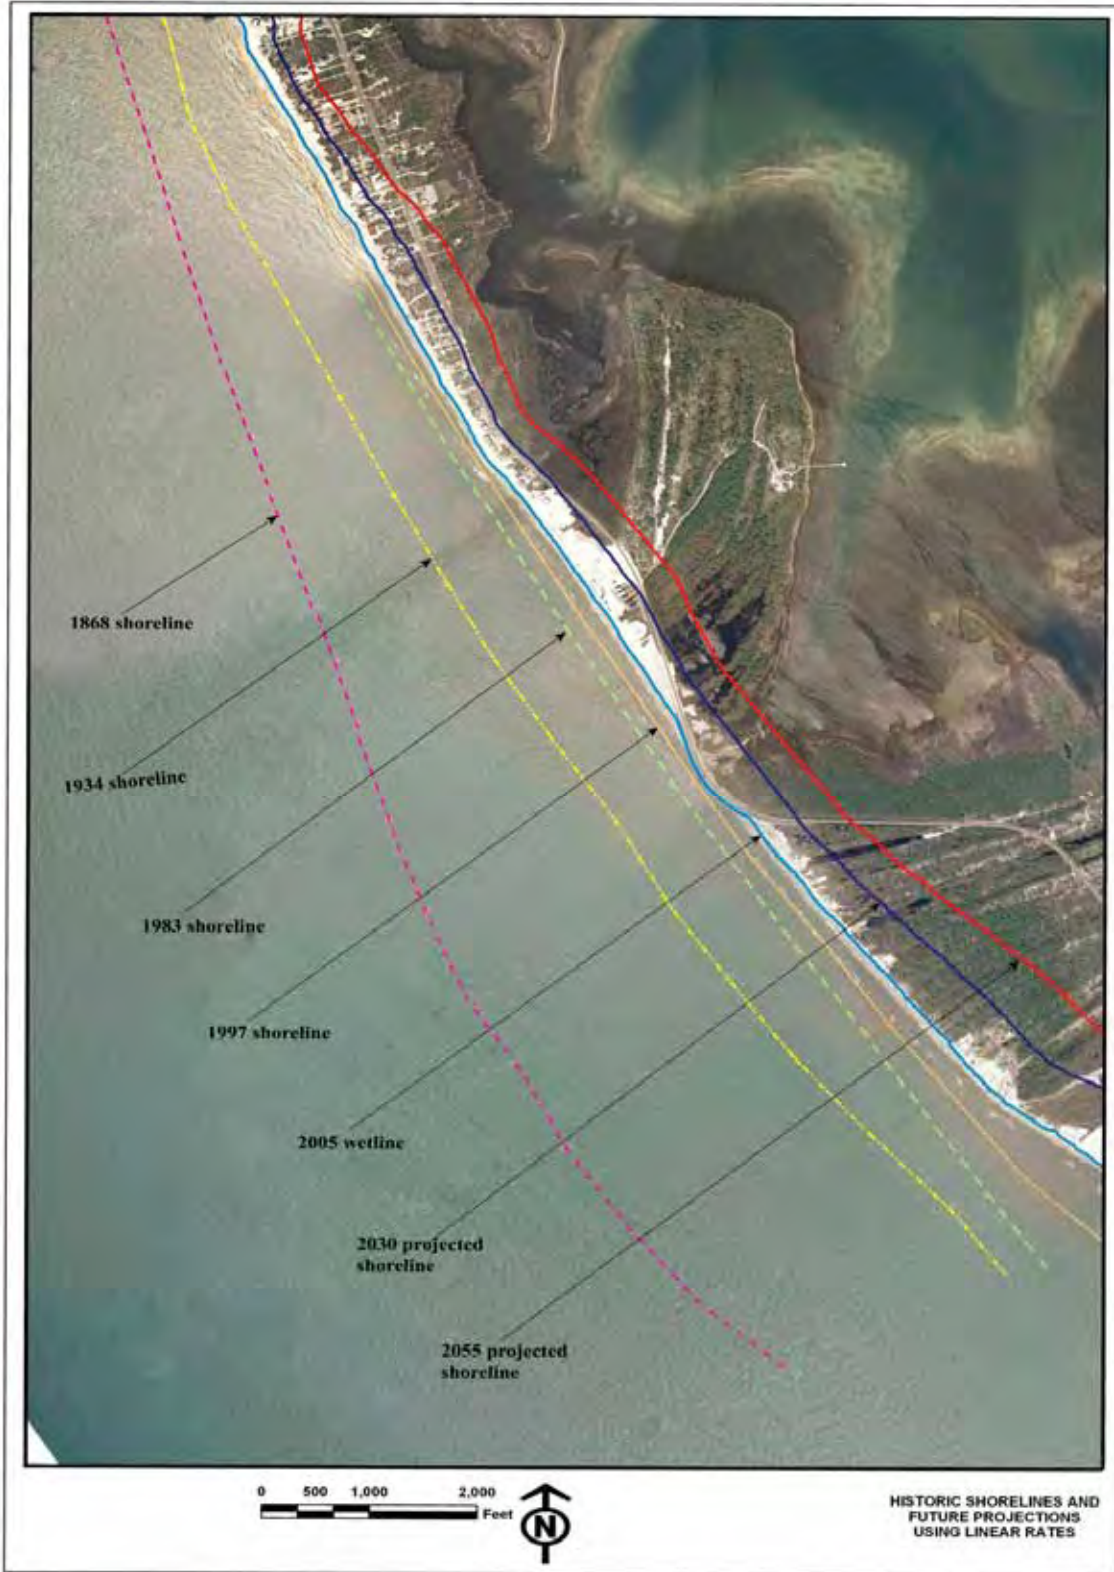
1868 shoreline

1934 shoreline

1983 shoreline

1997 shoreline

2005 wetline

2030 projected shoreline

2055 projected shoreline

0 500 1,000 2,000 Feet

N

HISTORIC SHORELINES AND FUTURE PROJECTIONS USING LINEAR RATES